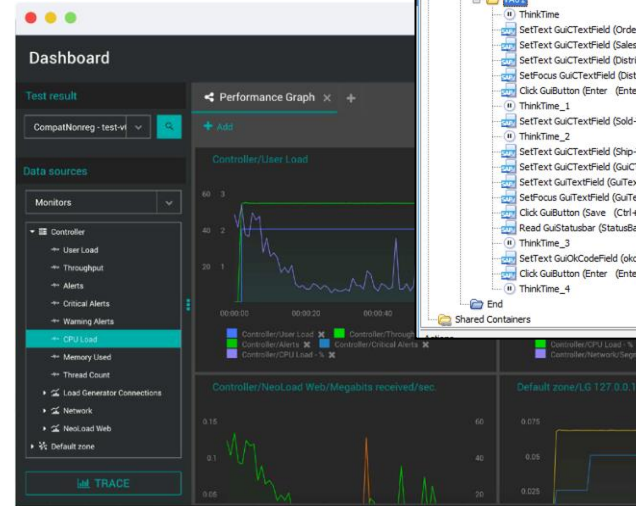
Dashboard

Test result

CompatNonreg - test-vi

Data sources

Monitors

Controller
User Load
Throughput
Alerts
Critical Alerts
Warning Alerts
CPU Load
Memory Used
Thread Count
Load Generator Connections
Network
NeoLoad Web
Default zone

TRACE

Performance Graph

+ Add

Controller/User Load

60 3
40 2
20 1

00:00:00 00:00:20 00:00:40

Controller/User Load
Controller/Through
Controller/Alerts
Controller/Critical Alerts
Controller/CPU Load - %

Controller/CPU Load - %
Controller/Network/Seg

Controller/NeoLoad Web/Megabits received/sec.

0.15 60
0.1 40
0.05 20

Default zone/LG 127.0.0.1

0.075
0.05
0.025

ThinkTime
SetText GuiCTextField (Orde
SetText GuiCTextField (Sales
SetText GuiCTextField (Distri
SetFocus GuiCTextField (Dist
Click GuiButton (Enter (Ente
ThinkTime_1
SetText GuiCTextField (Sold-
ThinkTime_2
SetText GuiCTextField (Ship-
SetText GuiCTextField (GuiC
SetText GuiTextField (GuiTex
SetFocus GuiTextField (GuiTe
Click GuiButton (Save (Ctrl+
Read GuiStatusbar (StatusBa
ThinkTime_3
SetText GuiOkCodeField (okc
Click GuiButton (Enter (Ente
ThinkTime_4
End
Shared Containers